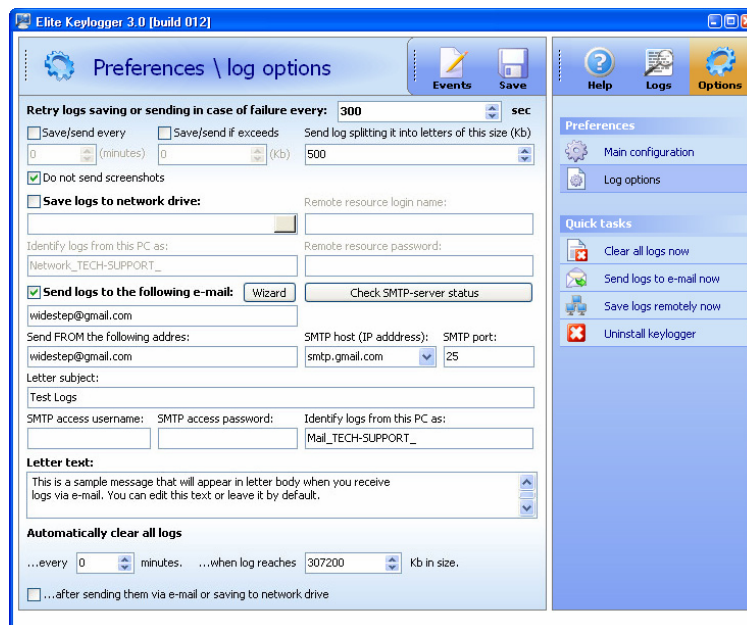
Elite Keylogger 3.0 [build 012]

Preferences \ log options

Events

Save

Help

Logs

Options

Retry logs saving or sending in case of failure every: 300 sec

Save/send every

Save/send if exceeds

Send log splitting it into letters of this size (Kb)

0 (minutes)

0 (Kb)

500

Do not send screenshots

Save logs to network drive:

Remote resource login name:

Identify logs from this PC as:

Remote resource password:

Network_TECH-SUPPORT_

Send logs to the following e-mail:

Wizard

Check SMTP-server status

widestep@gmail.com

Send FROM the following addres:

SMTP host (IP adddress):

SMTP port:

widestep@gmail.com

smtp.gmail.com

25

Letter subject:

Test Logs

SMTP access username:

SMTP access password:

Identify logs from this PC as:

Mail_TECH-SUPPORT_

Letter text:

This is a sample message that will appear in letter body when you receive logs via e-mail. You can edit this text or leave it by default.

Automatically clear all logs

...every 0 minutes.

...when log reaches 307200 Kb in size.

...after sending them via e-mail or saving to network drive

Preferences

Main configuration

Log options

Quick tasks

Clear all logs now

Send logs to e-mail now

Save logs remotely now

Uninstall keylogger